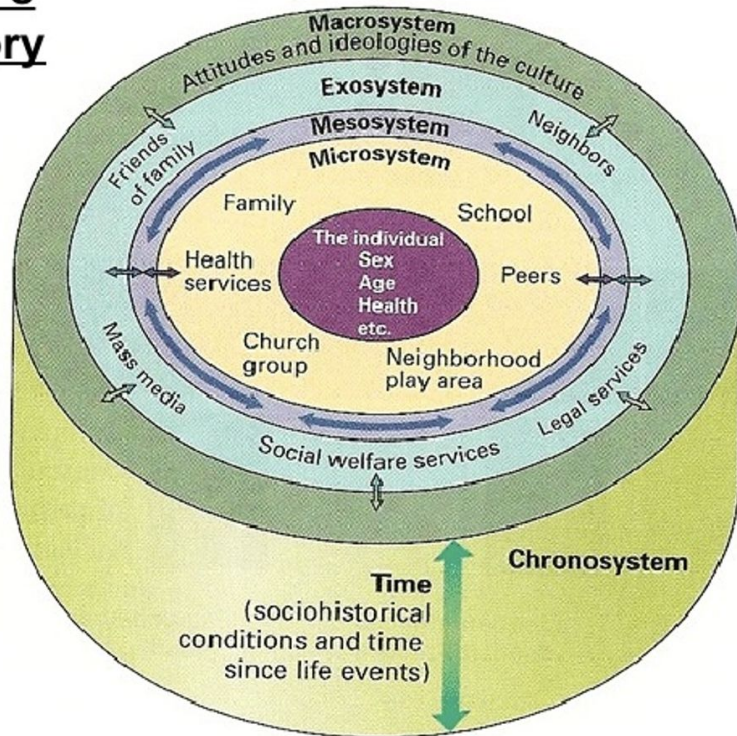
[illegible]
ry

Macrosystem
Attitudes and ideologies of the culture
Exosystem
Mesosystem
Microsystem
Friends of family
Neighbors
Family
School
The individual
Sex
Age
Health
etc.
Health services
Peers
Church group
Neighborhood play area
Mass media
Legal services
Social welfare services
Chronosystem
Time
(sociohistorical conditions and time since life events)